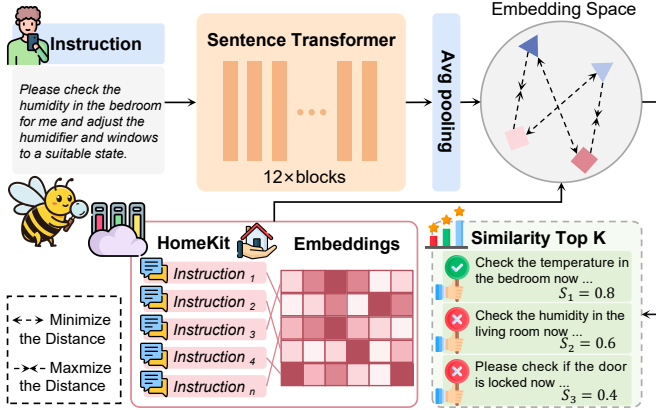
Instruction

Please check the humidity in the bedroom for me and adjust the humidifier and windows to a suitable state.

Sentence Transformer

12×blocks

Avg pooling

Embedding Space

HomeKit

Embeddings

Instruction $_1$
Instruction $_2$
Instruction $_3$
Instruction $_4$
Instruction $_n$

Similarity Top K

Check the temperature in the bedroom now ...
$S_1 = 0.8$

Check the humidity in the living room now ...
$S_2 = 0.6$

Please check if the door is locked now ...
$S_3 = 0.4$

Minimize the Distance

Maxmize the Distance